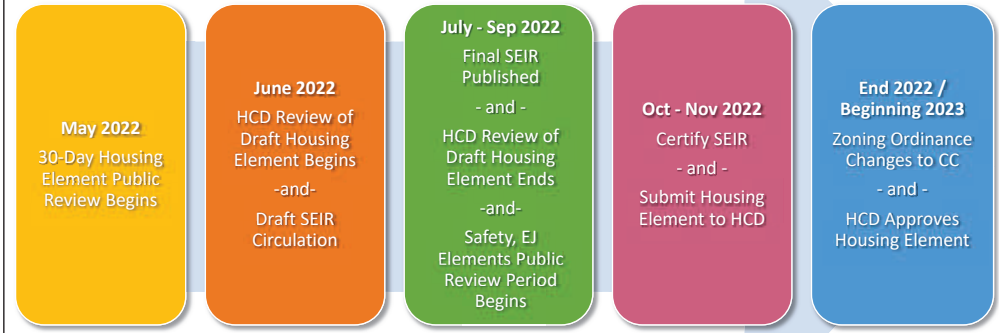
May 2022

30-Day Housing Element Public Review Begins

June 2022

HCD Review of Draft Housing Element Begins

-and-

Draft SEIR Circulation

July - Sep 2022

Final SEIR Published

- and -

HCD Review of Draft Housing Element Ends

-and-

Safety, EJ Elements Public Review Period Begins

Oct - Nov 2022

Certify SEIR

- and -

Submit Housing Element to HCD

End 2022 / Beginning 2023

Zoning Ordinance Changes to CC

- and -

HCD Approves Housing Element